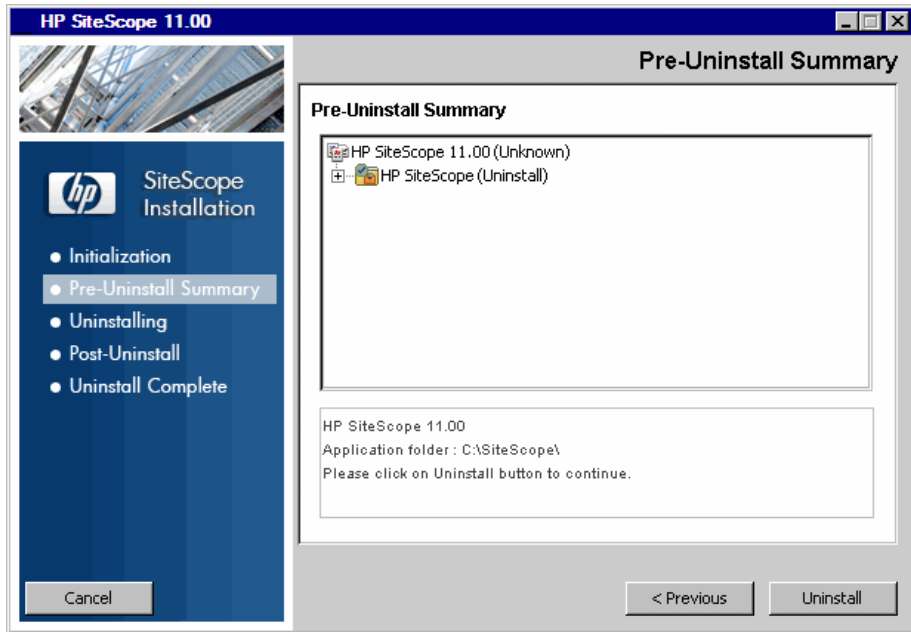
HP SiteScope 11.00

Pre-Uninstall Summary

hp SiteScope Installation

• Initialization
• Pre-Uninstall Summary
• Uninstalling
• Post-Uninstall
• Uninstall Complete

Pre-Uninstall Summary

HP SiteScope 11.00 (Unknown)
HP SiteScope (Uninstall)

HP SiteScope 11.00
Application folder : C:\SiteScope\
Please click on Uninstall button to continue.

Cancel

< Previous

Uninstall